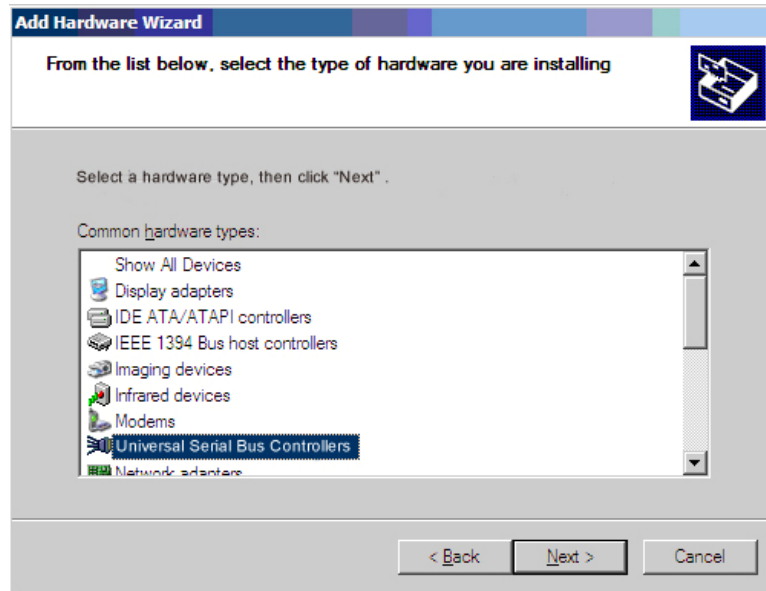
Add Hardware Wizard

From the list below, select the type of hardware you are installing

Select a hardware type, then click "Next" .

Common hardware types:

Show All Devices
Display adapters
IDE ATA/ATAPI controllers
IEEE 1394 Bus host controllers
Imaging devices
Infrared devices
Modems
Universal Serial Bus Controllers
Network adapters

< Back
Next >
Cancel